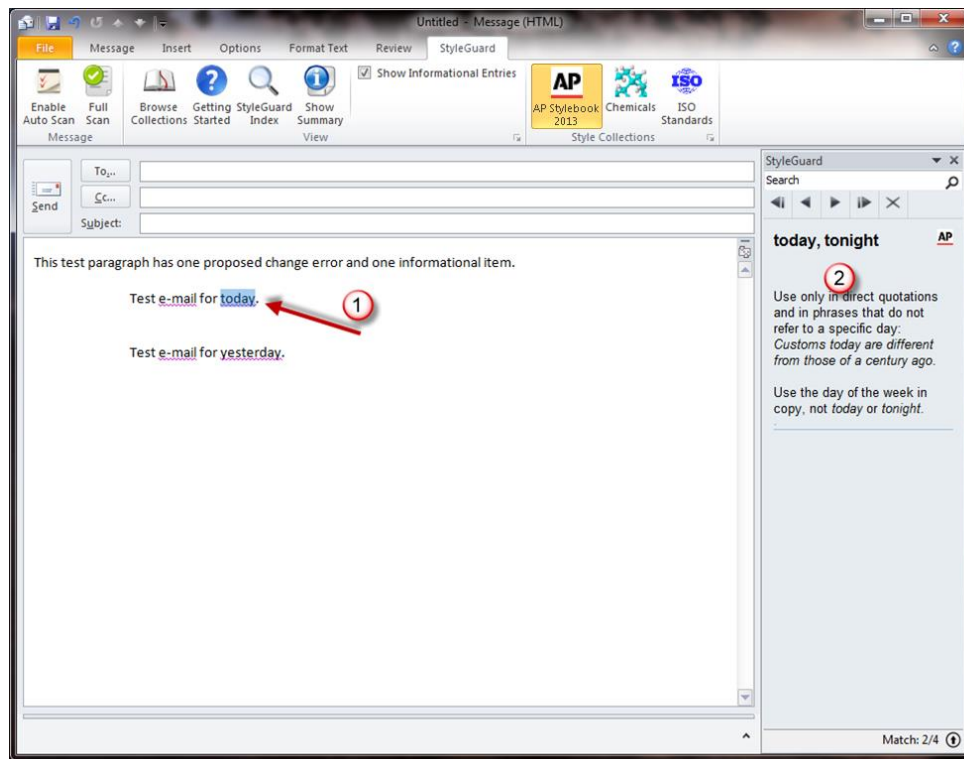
Untitled - Message (HTML)

File Message Insert Options Format Text Review StyleGuard

Enable Auto Scan
Full Scan
Message
Browse Collections
Getting Started
StyleGuard Index
Show Summary
Show Informational Entries
View
AP
AP Stylebook 2013
Chemicals
ISO
ISO Standards
Style Collections

Send
To...
Cc...
Subject:

This test paragraph has one proposed change error and one informational item.

Test e-mail for today.

1

Test e-mail for yesterday.

StyleGuard
Search

today, tonight
AP

2

Use only in direct quotations and in phrases that do not refer to a specific day: *Customs today are different from those of a century ago.*

Use the day of the week in copy, not *today* or *tonight*.

Match: 2/4